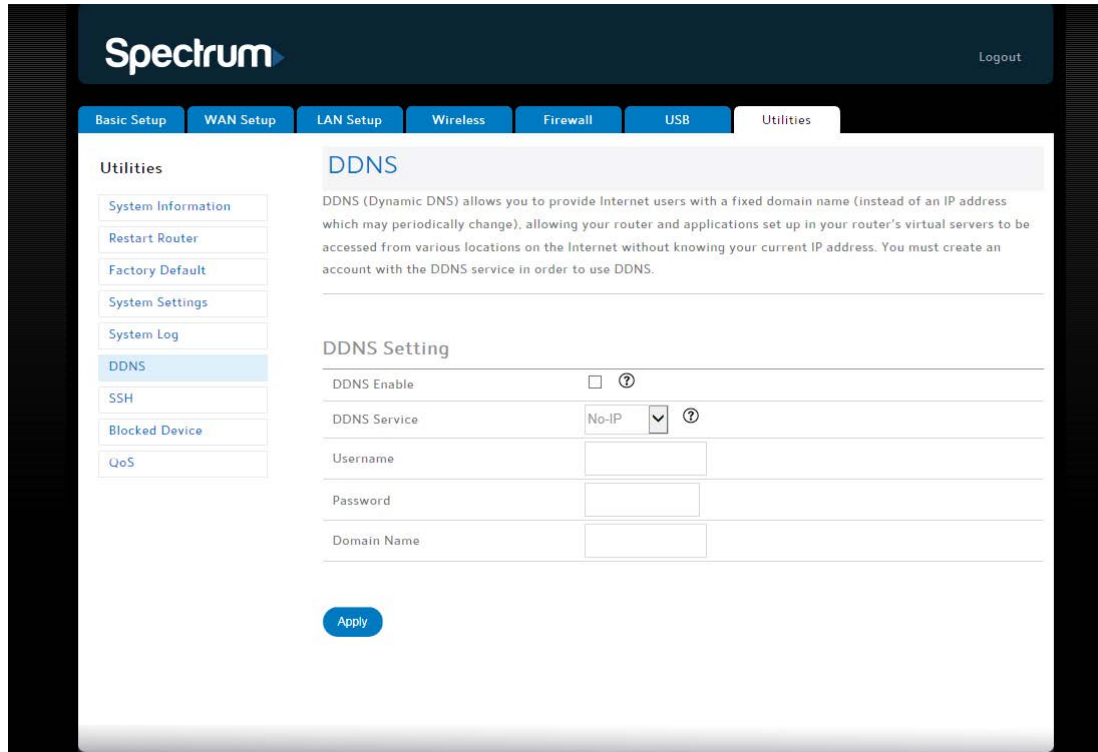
Spectrum

Logout

Basic Setup WAN Setup LAN Setup Wireless Firewall USB Utilities

Utilities

System Information
Restart Router
Factory Default
System Settings
System Log
DDNS
SSH
Blocked Device
QoS

DDNS

DDNS (Dynamic DNS) allows you to provide Internet users with a fixed domain name (instead of an IP address which may periodically change), allowing your router and applications set up in your router's virtual servers to be accessed from various locations on the Internet without knowing your current IP address. You must create an account with the DDNS service in order to use DDNS.

DDNS Setting

| | |
|---|---|
| DDNS Enable | ☐ ⑦ |
| DDNS Service | No-IP ⑦ |
| Username | |
| Password | |
| Domain Name | |

Apply